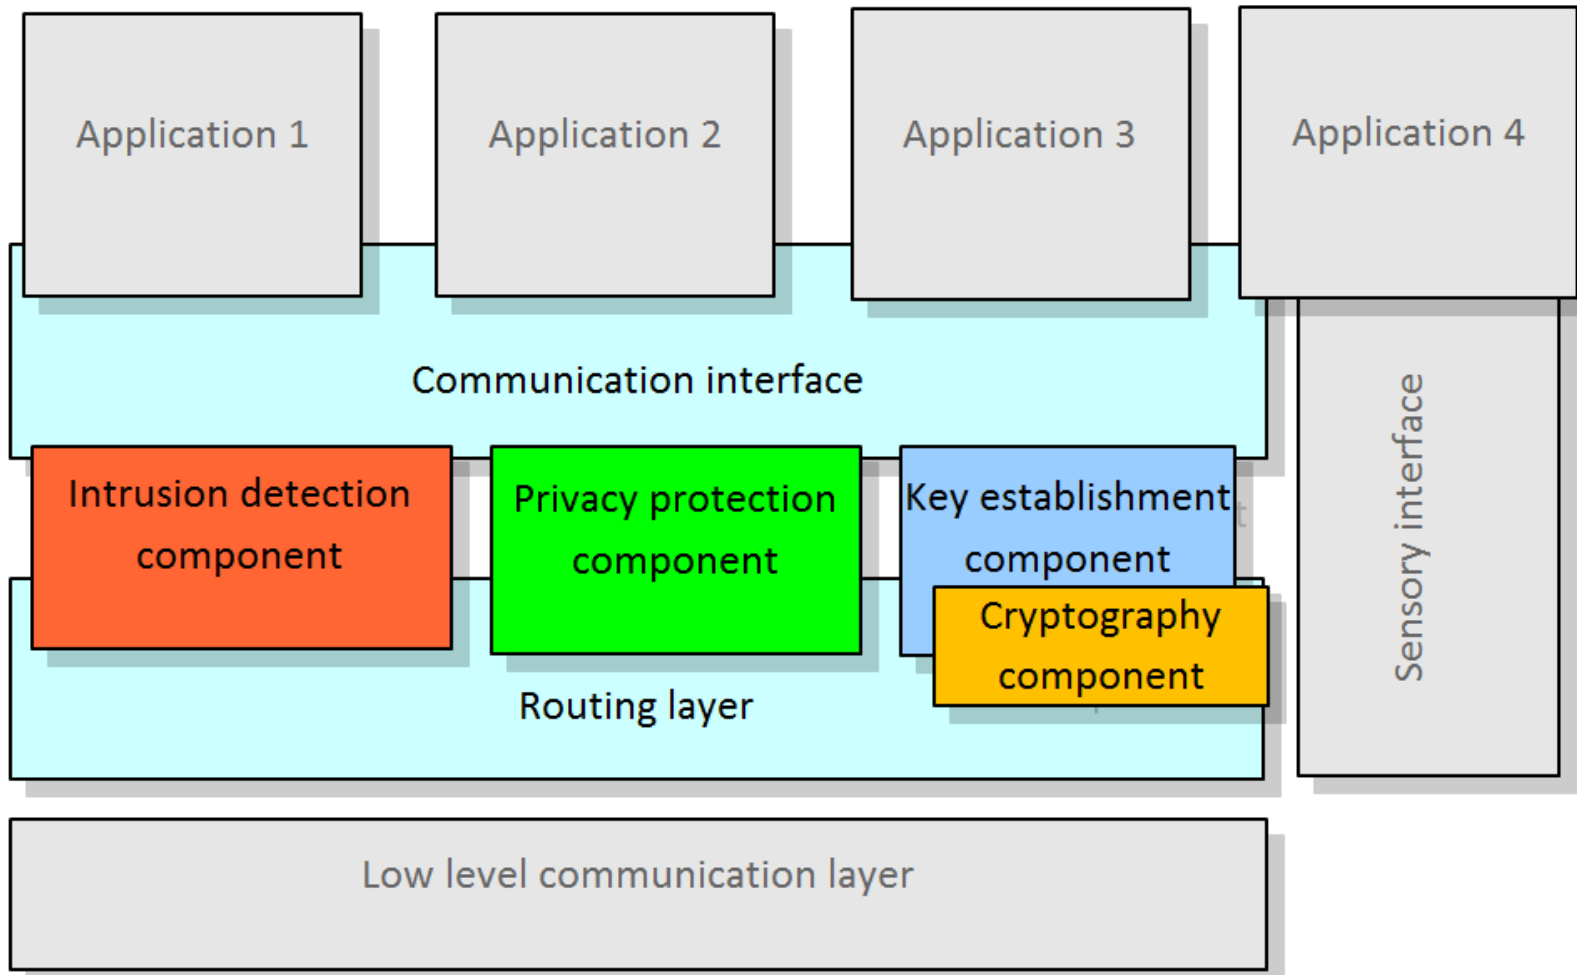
Application 1

Application 2

Application 3

Application 4

Communication interface

Intrusion detection component

Privacy protection component

Key establishment component

Cryptography component

Routing layer

Sensory interface

Low level communication layer